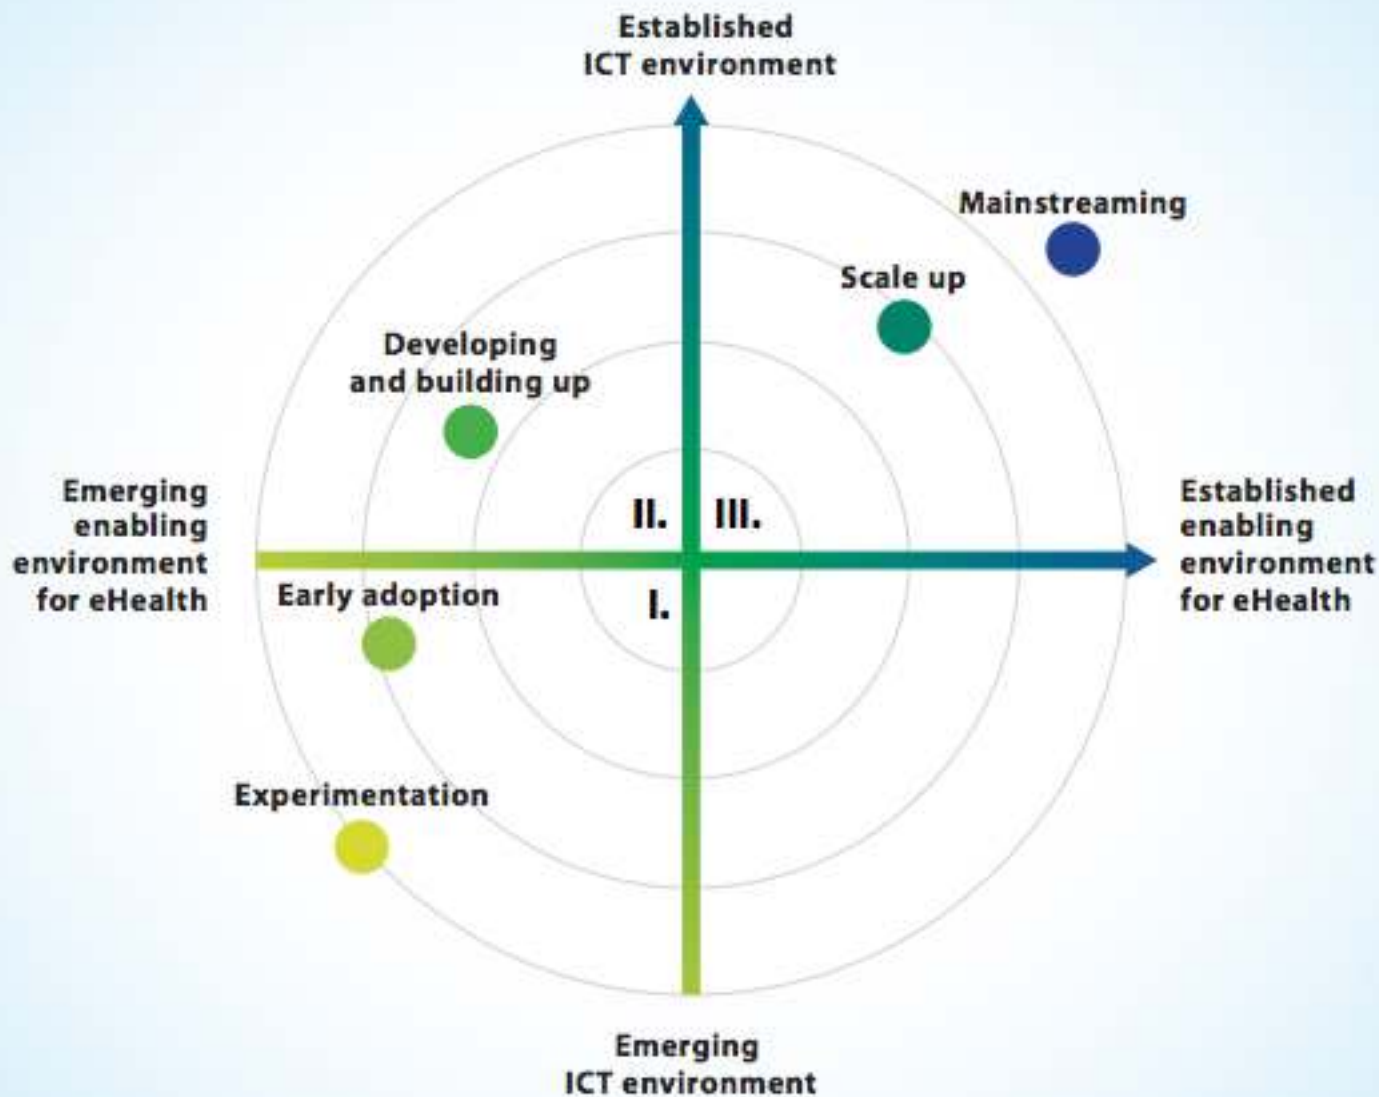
Established ICT environment

Mainstreaming

Scale up

Developing and building up

Emerging enabling environment for eHealth

II.

III.

Established enabling environment for eHealth

Early adoption

I.

Experimentation

Emerging ICT environment